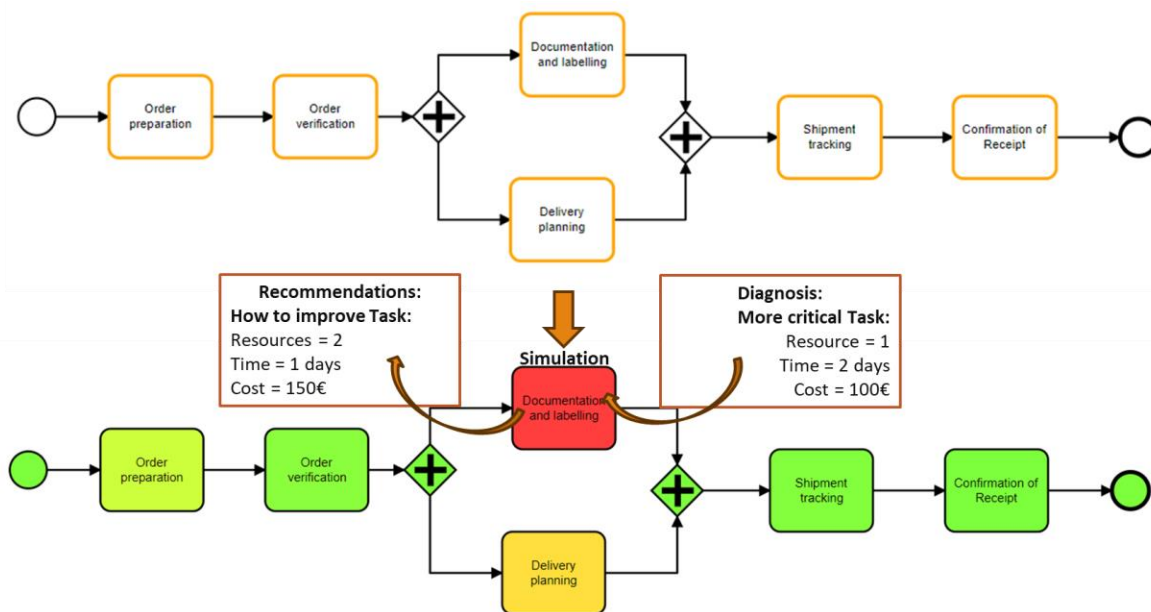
Order preparation

Order verification

Documentation and labelling

Delivery planning

Shipment tracking

Confirmation of Receipt

Recommendations:
How to improve Task:
Resources = 2
Time = 1 days
Cost = 150€

Simulation

Diagnosis:
More critical Task:
Resource = 1
Time = 2 days
Cost = 100€

Order preparation

Order verification

Documentation and labelling

Delivery planning

Shipment tracking

Confirmation of Receipt